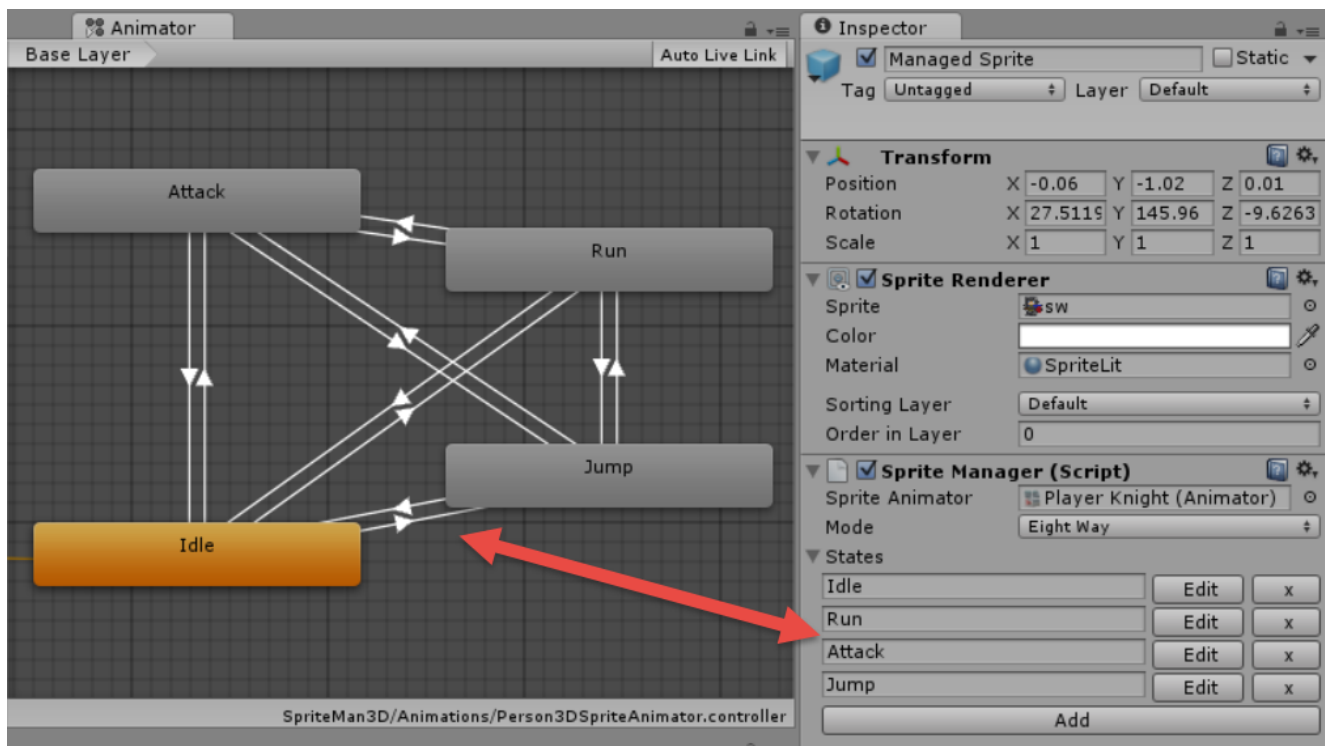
Animator

Base Layer

Auto Live Link

Attack

Run

Jump

Idle

SpriteMan3D/Animations/Person3DSpriteAnimator.controller

Inspector

Managed Sprite

Static

Tag Untagged

Layer Default

Transform

Position X -0.06 Y -1.02 Z 0.01

Rotation X 27.5119 Y 145.96 Z -9.6263

Scale X 1 Y 1 Z 1

Sprite Renderer

Sprite sw

Color

Material SpriteLit

Sorting Layer Default

Order in Layer 0

Sprite Manager (Script)

Sprite Animator Player Knight (Animator)

Mode Eight Way

States

| Idle | Edit | x |
|---|---|---|
| Run | Edit | x |
| Attack | Edit | x |
| Jump | Edit | x |

Add